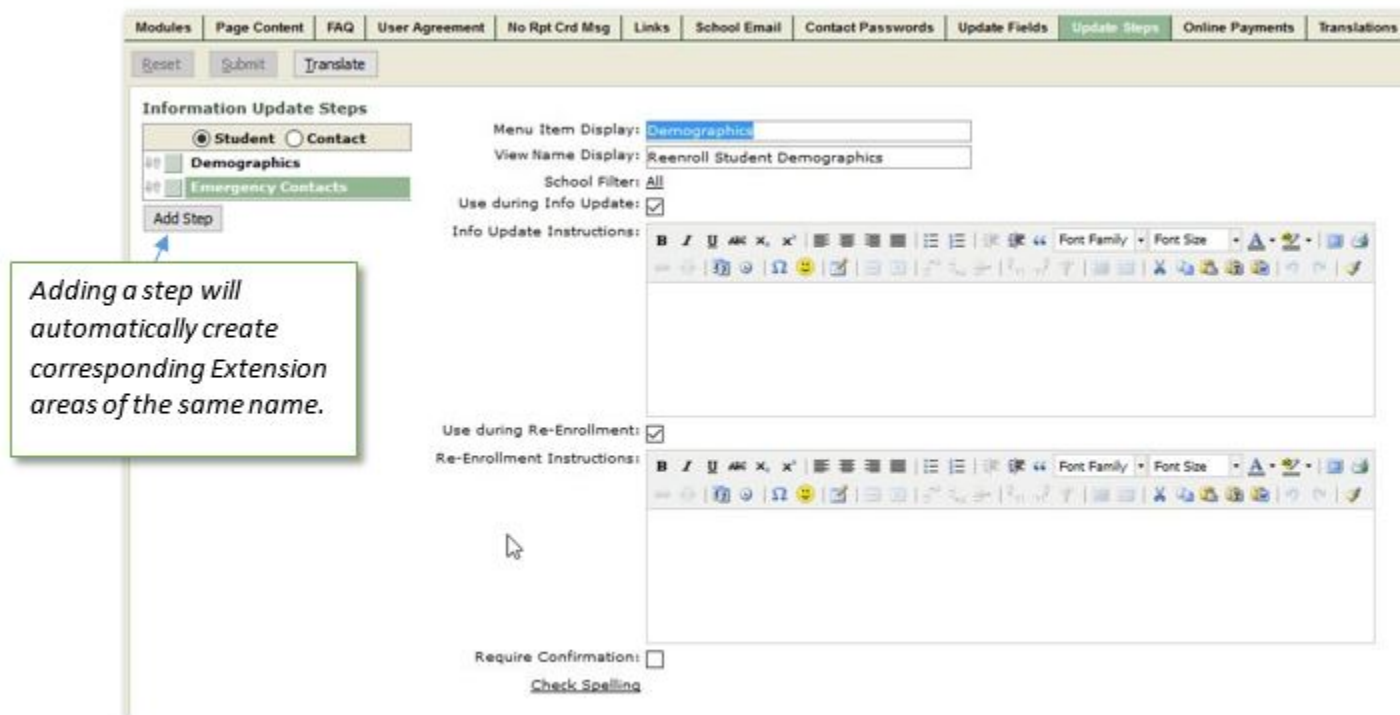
Modules | Page Content | FAQ | User Agreement | No Rpt Crd Msg | Links | School Email | Contact Passwords | Update Fields | Update Steps | Online Payments | Translations

Reset Submit Translate

Information Update Steps

Student Contact

Demographics

Emergency Contacts

Add Step

Adding a step will automatically create corresponding Extension areas of the same name.

Menu Item Display: Demographics

View Name Display: Reenroll Student Demographics

School Filter: All

Use during Info Update:

Info Update Instructions:

B I U ABC $x_2$ $x^2$ Font Family Font Size

Use during Re-Enrollment:

Re-Enrollment Instructions:

B I U ABC $x_2$ $x^2$ Font Family Font Size

Require Confirmation:

Check Spelling